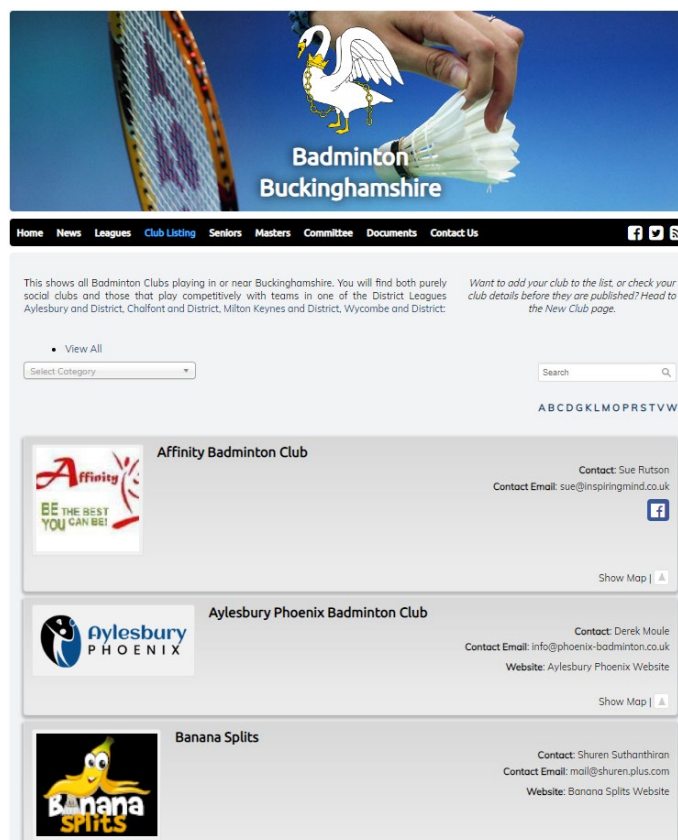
Badminton Buckinghamshire

Home News Leagues Club Listing Seniors Masters Committee Documents Contact Us

This shows all Badminton Clubs playing in or near Buckinghamshire. You will find both purely social clubs and those that play competitively with teams in one of the District Leagues Aylesbury and District, Chalfont and District, Milton Keynes and District, Wycombe and District:

Want to add your club to the list, or check your club details before they are published? Head to the New Club page.

• View All

Select Category

Search

A B C D G K L M O P R S T V W

Affinity
BE THE BEST YOU CAN BE!

Affinity Badminton Club

Contact: Sue Rutson
Contact Email: sue@inspiringmind.co.uk

Show Map |

Aylesbury PHOENIX

Aylesbury Phoenix Badminton Club

Contact: Derek Moule
Contact Email: info@phoenix-badminton.co.uk
Website: Aylesbury Phoenix Website

Show Map |

Banana Splits

Banana Splits

Contact: Shuren Suthanthiran
Contact Email: mail@shuren.plus.com
Website: Banana Splits Website